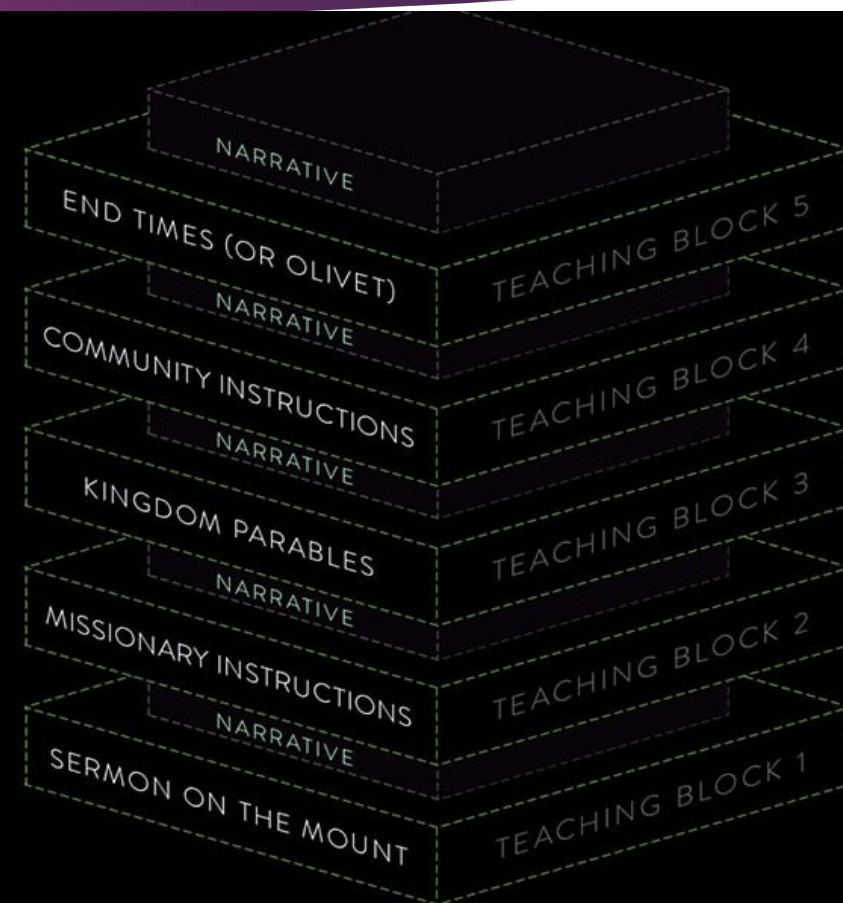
NARRATIVE
END TIMES (OR OLIVET)
TEACHING BLOCK 5
NARRATIVE
COMMUNITY INSTRUCTIONS
TEACHING BLOCK 4
NARRATIVE
KINGDOM PARABLES
TEACHING BLOCK 3
NARRATIVE
MISSIONARY INSTRUCTIONS
TEACHING BLOCK 2
NARRATIVE
SERMON ON THE MOUNT
TEACHING BLOCK 1